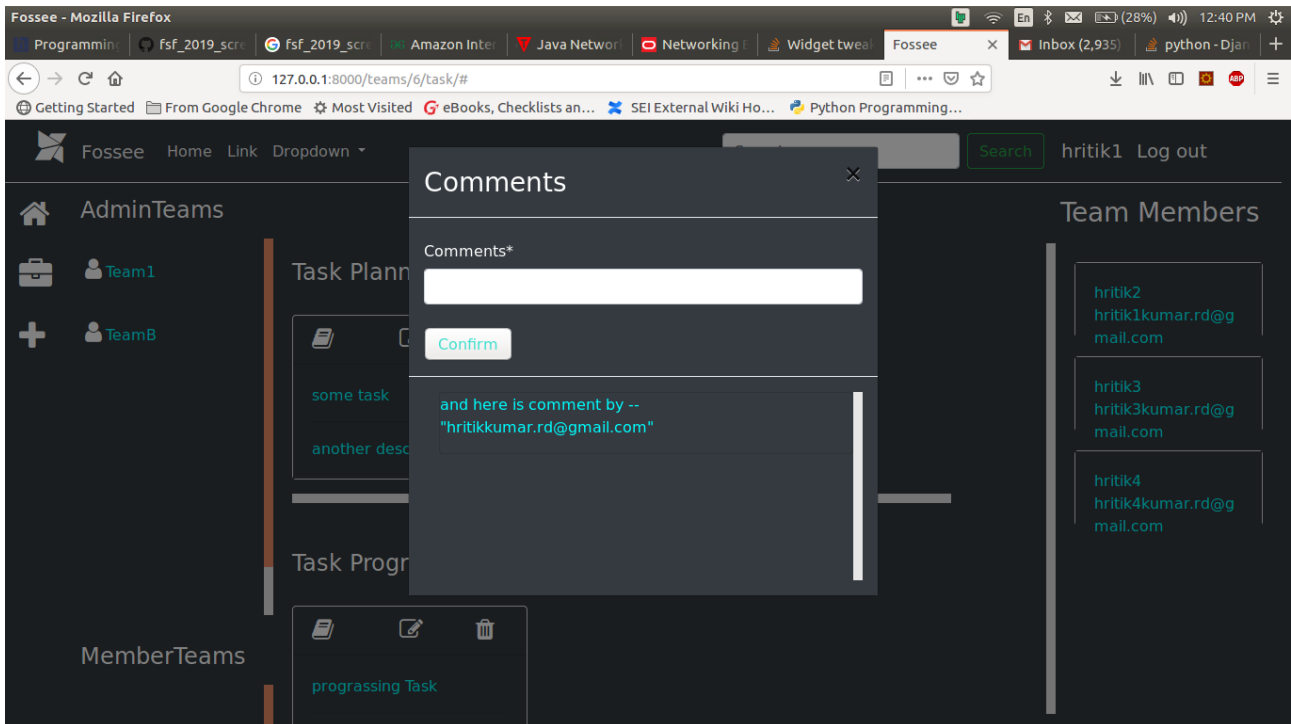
Fossee - Mozilla Firefox
En (28%) 12:40 PM

Programmin | fsf_2019_scre | fsf_2019_scre | Amazon Inter | Java Networl | Networking E | Widget tweal | Fossee × | Inbox (2,935) | python - Djan | +

127.0.0.1:8000/teams/6/task/#

Getting Started | From Google Chrome | Most Visited | eBooks, Checklists an... | SEI External Wiki Ho... | Python Programming...

Fossee Home Link Dropdown

Search hritik1 Log out

AdminTeams

Team1

TeamB

Task Plann

some task

another desc

Task Progr

prograssing Task

MemberTeams

Comments

×

Comments*

Confirm

and here is comment by -- "hritikkumar.rd@gmail.com"

Team Members

hritik2 hritik1kumar.rd@gmail.com

hritik3 hritik3kumar.rd@gmail.com

hritik4 hritik4kumar.rd@gmail.com